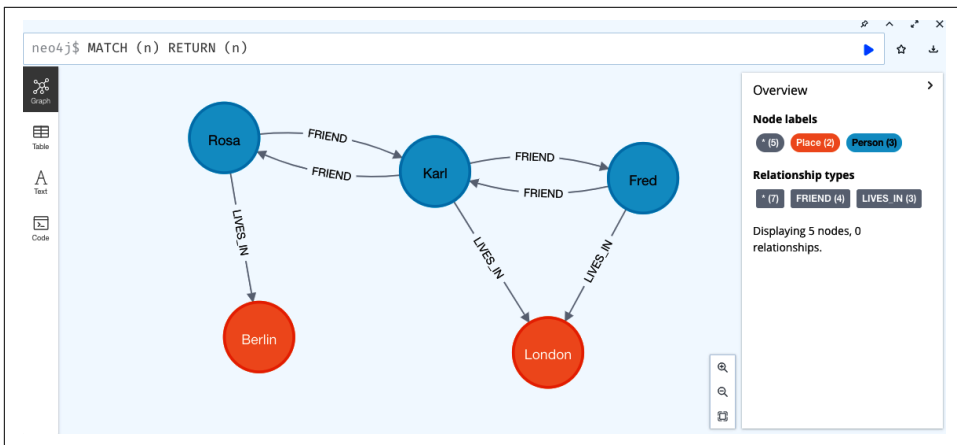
neo4j$ MATCH (n) RETURN (n)

Graph
Table
Text
Code

Rosa
FRIEND
FRIEND
Karl
FRIEND
FRIEND
Fred
LIVES_IN
LIVES_IN
LIVES_IN
Berlin
London

Overview

Node labels
* (5) Place (2) Person (3)

Relationship types
* (7) FRIEND (4) LIVES_IN (3)

Displaying 5 nodes, 0 relationships.